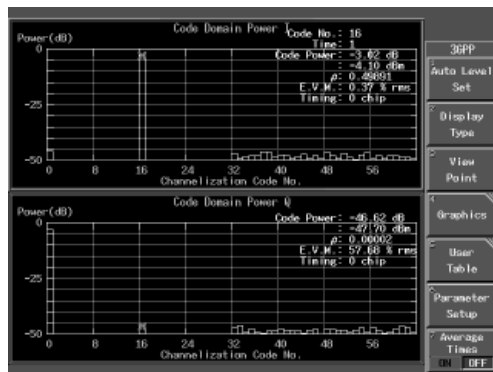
Code Domain Power I
Power(dB)
Code No.: 16
Time: 1
Code Power: -3.02 dB
: -4.10 dBm
$\rho$: 0.49891
E.V.M.: 0.37 % rms
Timing: 0 chip
0
-25
-50
0 8 16 24 32 40 48 56
Channelization Code No.

Code Domain Power Q
Power(dB)
Code Power: -46.62 dB
: -47.70 dBm
$\rho$: 0.00002
E.V.M.: 57.68 % rms
Timing: 0 chip
0
-25
-50
0 8 16 24 32 40 48 56
Channelization Code No.

3GPP
Auto Level Set
Display Type
View Point
Graphics
User Table
Parameter Setup
Average Times
ON OFF